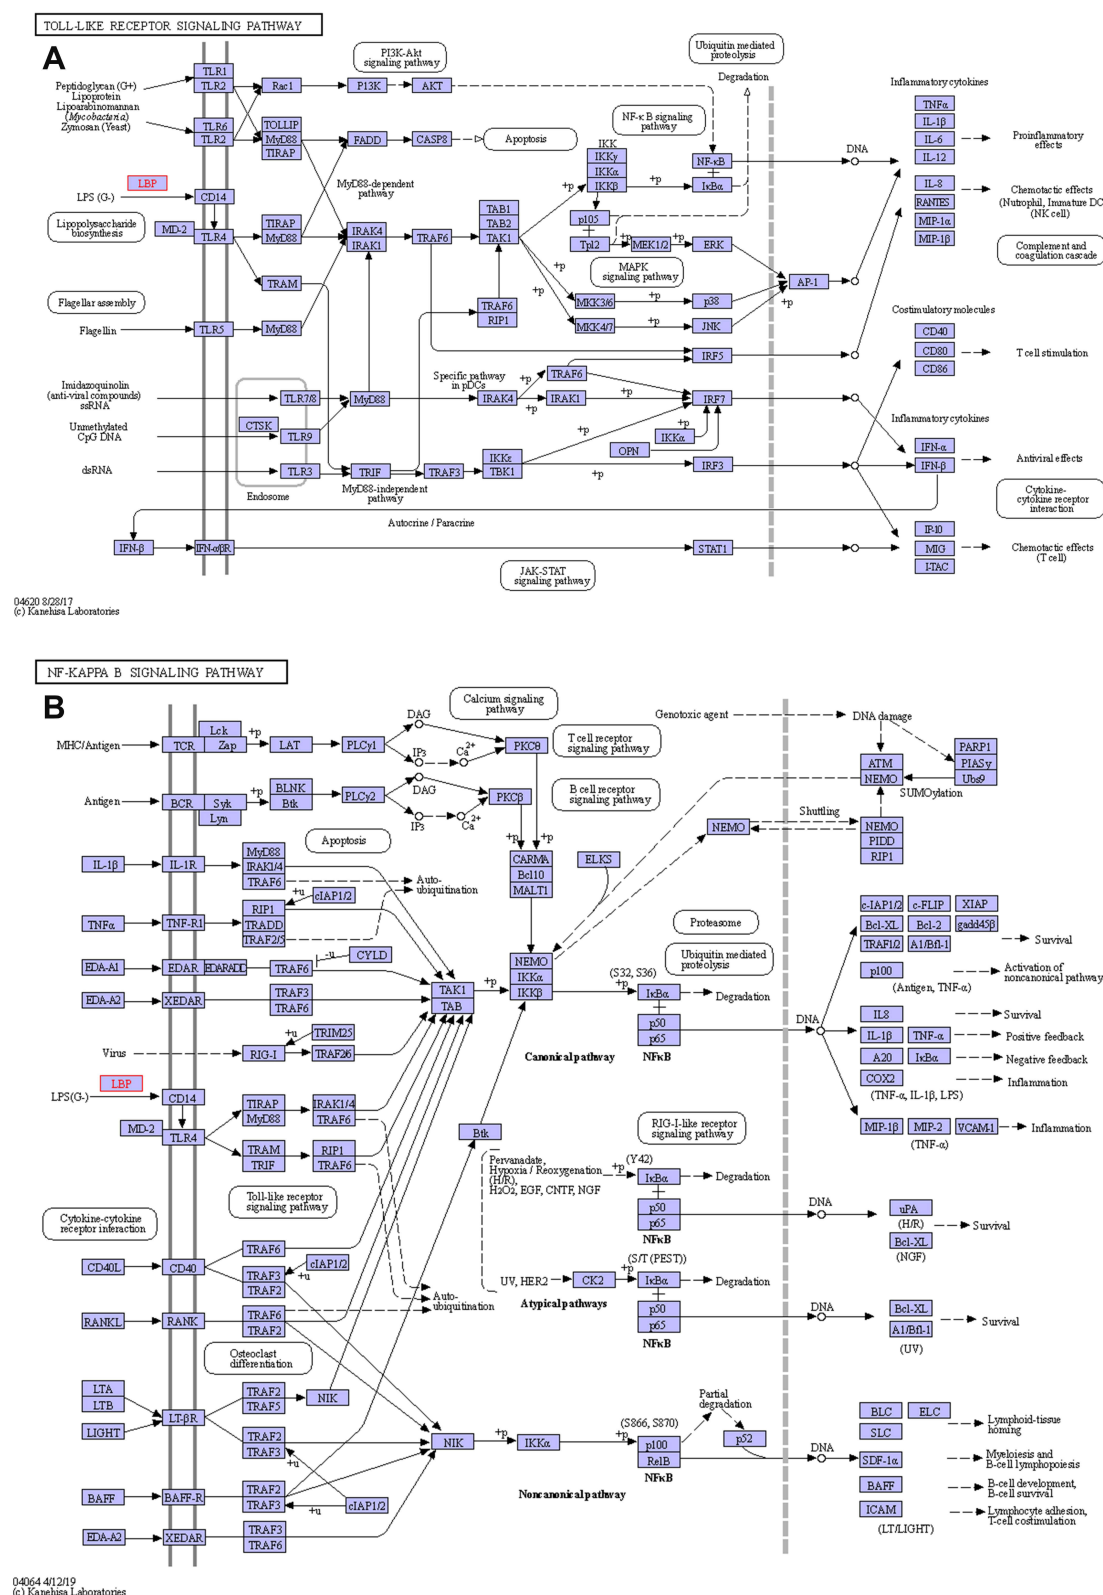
TOLL-LIKE RECEPTOR SIGNALING PATHWAY

A

Peptidoglycan (G+)
Lipoprotein
Lipoarabinomannan (Mycobacteria)
Zymosan (Yeast)
TLR1
TLR2
TLR6
TLR2
Rac1
PI3K
AKT
PI3K-Akt signaling pathway
Ubiquitin mediated proteolysis
Degradation
TOLLIP
MyD88
TIRAP
FADD
CASP8
Apoptosis
NF-κB signaling pathway
IKK
IKKγ
IKKα
IKKβ
NF-κB
IκBα
DNA
Inflammatory cytokines
TNFα
IL-1β
IL-6
IL-12
Proinflammatory effects
LBP
LPS (G-)
CD14
MyD88-dependent pathway
+p
+p
IL-8
RANTES
MIP-1α
MIP-1β
Chemotactic effects (Nutrophil, Immature DC, NK cell)
Lipopolysaccharide biosynthesis
MD-2
TLR4
TIRAP
MyD88
IRAK4
IRAK1
TRAF6
TAB1
TAB2
TAK1
p105
Tpl2
MEK1/2
ERK
Complement and coagulation cascade
MAPK signaling pathway
AP-1
TRAM
+p
+p
Flagellar assembly
Flagellin
TLR5
MyD88
TRAF6
RIP1
MKK3/6
p38
MKK4/7
JNK
+p
Costimulatory molecules
CD40
CD80
CD86
T cell stimulation
IRF5
Imidazoquinolin (anti-viral compounds) ssRNA
TLR7/8
MyD88
Specific pathway in pDCs
IRAK4
TRAF6
IRAK1
IRF7
+p
+p
Inflammatory cytokines
Unmethylated CpG DNA
CTSK
TLR9
+p
IKKα
IFN-α
IFN-β
Antiviral effects
OPN
dsRNA
TLR3
TRIF
TRAF3
IKKε
TBK1
IRF3
+p
Endosome
MyD88-independent pathway
Cytokine-cytokine receptor interaction
Autocrine / Paracrine
IP-10
MIG
I-TAC
IFN-β
IFN-α/βR
STAT1
Chemotactic effects (T cell)
JAK-STAT signaling pathway

04620 8/28/17
(c) Kanehisa Laboratories

NF-KAPPA B SIGNALING PATHWAY

B

MHC/Antigen
TCR
Lck
Zap
+p
LAT
PLCγ1
DAG
IP3
Ca2+
PKCθ
Calcium signaling pathway
T cell receptor signaling pathway
Genotoxic agent
DNA damage
ATM
NEMO
PARP1
PIASy
Ubc9
SUMOylation
Antigen
BCR
Syk
Lyn
BLNK
Btk
+p
PLCγ2
DAG
IP3
Ca2+
PKCβ
B cell receptor signaling pathway
Apoptosis
+p
+p
NEMO
Shuttling
NEMO
PIDD
RIP1
IL-1β
IL-1R
MyD88
IRAK1/4
TRAF6
Auto-ubiquitination
+u
cIAP1/2
CARMA
Bcl10
MALT1
ELKS
TNFα
TNF-R1
RIP1
TRADD
TRAF2/5
Proteasome
c-IAP1/2
c-FLIP
XIAP
Bcl-XL
Bcl-2
gadd45β
TRAF1/2
A1/Bfl-1
Survival
-u
CYLD
Ubiquitin mediated proteolysis
EDA-A1
EDAR
EDARADD
TRAF6
NEMO
IKKα
IKKβ
(S32, S36)
+p
IκBα
Degradation
p100
(Antigen, TNF-α)
Activation of noncanonical pathway
EDA-A2
XEDAR
TRAF3
TRAF6
TAK1
TAB
+p
p50
p65
NFκB
DNA
IL8
Survival
+u
TRIM25
IL-1β
TNF-α
Positive feedback
Virus
RIG-I
TRAF6
Canonical pathway
A20
IκBα
Negative feedback
COX2
(TNF-α, IL-1β, LPS)
Inflammation
LBP
LPS(G-)
CD14
MD-2
TLR4
TIRAP
MyD88
IRAK1/4
TRAF6
MIP-1β
MIP-2
VCAM-1
(TNF-α)
Inflammation
RIG-I-like receptor signaling pathway
Btk
TRAM
TRIF
RIP1
TRAF6
Pervanadate, Hypoxia / Reoxygenation (H/R), H2O2, EGF, CNTF, NGF
(Y42)
+p
IκBα
Degradation
p50
p65
NFκB
DNA
uPA
(H/R)
Bcl-XL
(NGF)
Survival
Toll-like receptor signaling pathway
Cytokine-cytokine receptor interaction
CD40L
CD40
TRAF6
TRAF3
TRAF2
cIAP1/2
+u
(S/T (PEST))
UV, HER2
CK2
+p
IκBα
Degradation
Atypical pathways
Auto-ubiquitination
RANKL
RANK
TRAF6
TRAF2
p50
p65
NFκB
DNA
Bcl-XL
A1/Bfl-1
(UV)
Survival
Osteoclast differentiation
LTA
LTB
LT-βR
LIGHT
TRAF2
TRAF5
NIK
Partial degradation
(S866, S870)
+p
p100
RelB
NFκB
p52
TRAF2
TRAF3
+u
NIK
+p
IKKα
DNA
BLC
ELC
SLC
SDF-1α
BAFF
ICAM
(LT/LIGHT)
Lymphoid-tissue homing
Myeloiesis and B-cell lymphopoiesis
B-cell development, B-cell survival
Lymphocyte adhesion, T-cell costimulation
BAFF
BAFF-R
TRAF2
TRAF3
+u
cIAP1/2
Noncanonical pathway
EDA-A2
XEDAR
TRAF3
TRAF6

04064 4/12/19
(c) Kanehisa Laboratories